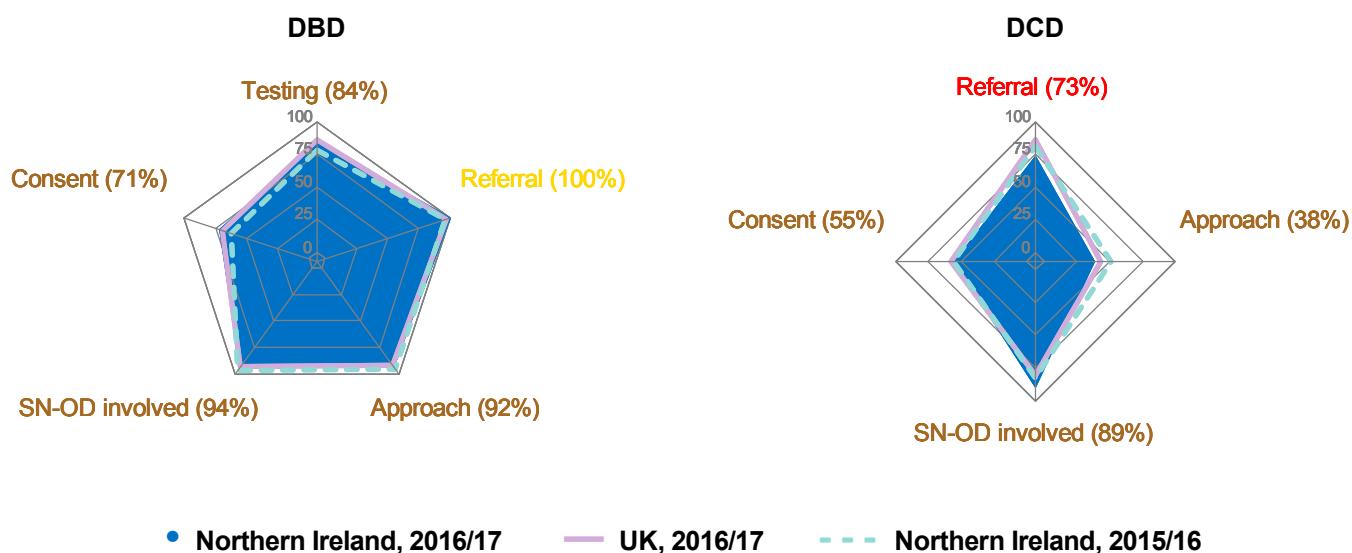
DBD

Testing (84%)

100
75
50
25
0

Consent (71%)

Referral (100%)

SN-OD involved (94%)

Approach (92%)

DCD

Referral (73%)

100
75
50
25
0

Consent (55%)

Approach (38%)

SN-OD involved (89%)

Northern Ireland, 2016/17 UK, 2016/17 Northern Ireland, 2015/16